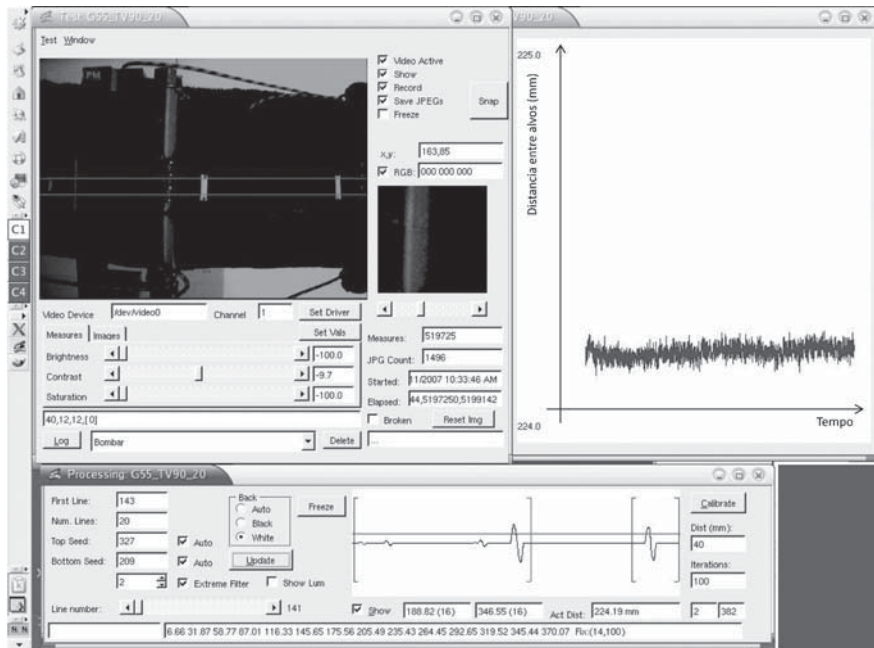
Test G55_TV90_20

Test Window

PM

Video Active
Show
Record
Save JPEGs
Freeze

Snap

x,y: 163,85
RGB: 000 000 000

Video Device /dev/video0 Channel 1 Set Driver
Measures Images Set Vals
Brightness -100.0
Contrast -9.7
Saturation -100.0
40,12,12,[0]
Log Bombar Delete

Measures: 519725
JPG Count: 1496
Started: 11/2007 10:33:46 AM
Elapsed: 44,5197250,5199142
Broken Reset Img

V90_20

225.0
Distancia entre alvos (mm)
224.0
Tempo

Processing G55_TV90_20

First Line: 143
Num. Lines: 20
Top Seed: 327 Auto
Bottom Seed: 209 Auto
2 Extreme Filter Show Lum
Back
Auto
Black
White
Freeze
Update
Calibrate
Dist (mm): 40
Iterations: 100
Line number: 141
Show 188.82 (16) 346.55 (16) Act Dist: 224.19 mm 2 382
6.66 31 87 58.77 87.01 116.33 145.65 175.56 205.49 235.43 264.45 292.65 319.52 345.44 370.07 Rx:(14,100)

C1
C2
C3
C4